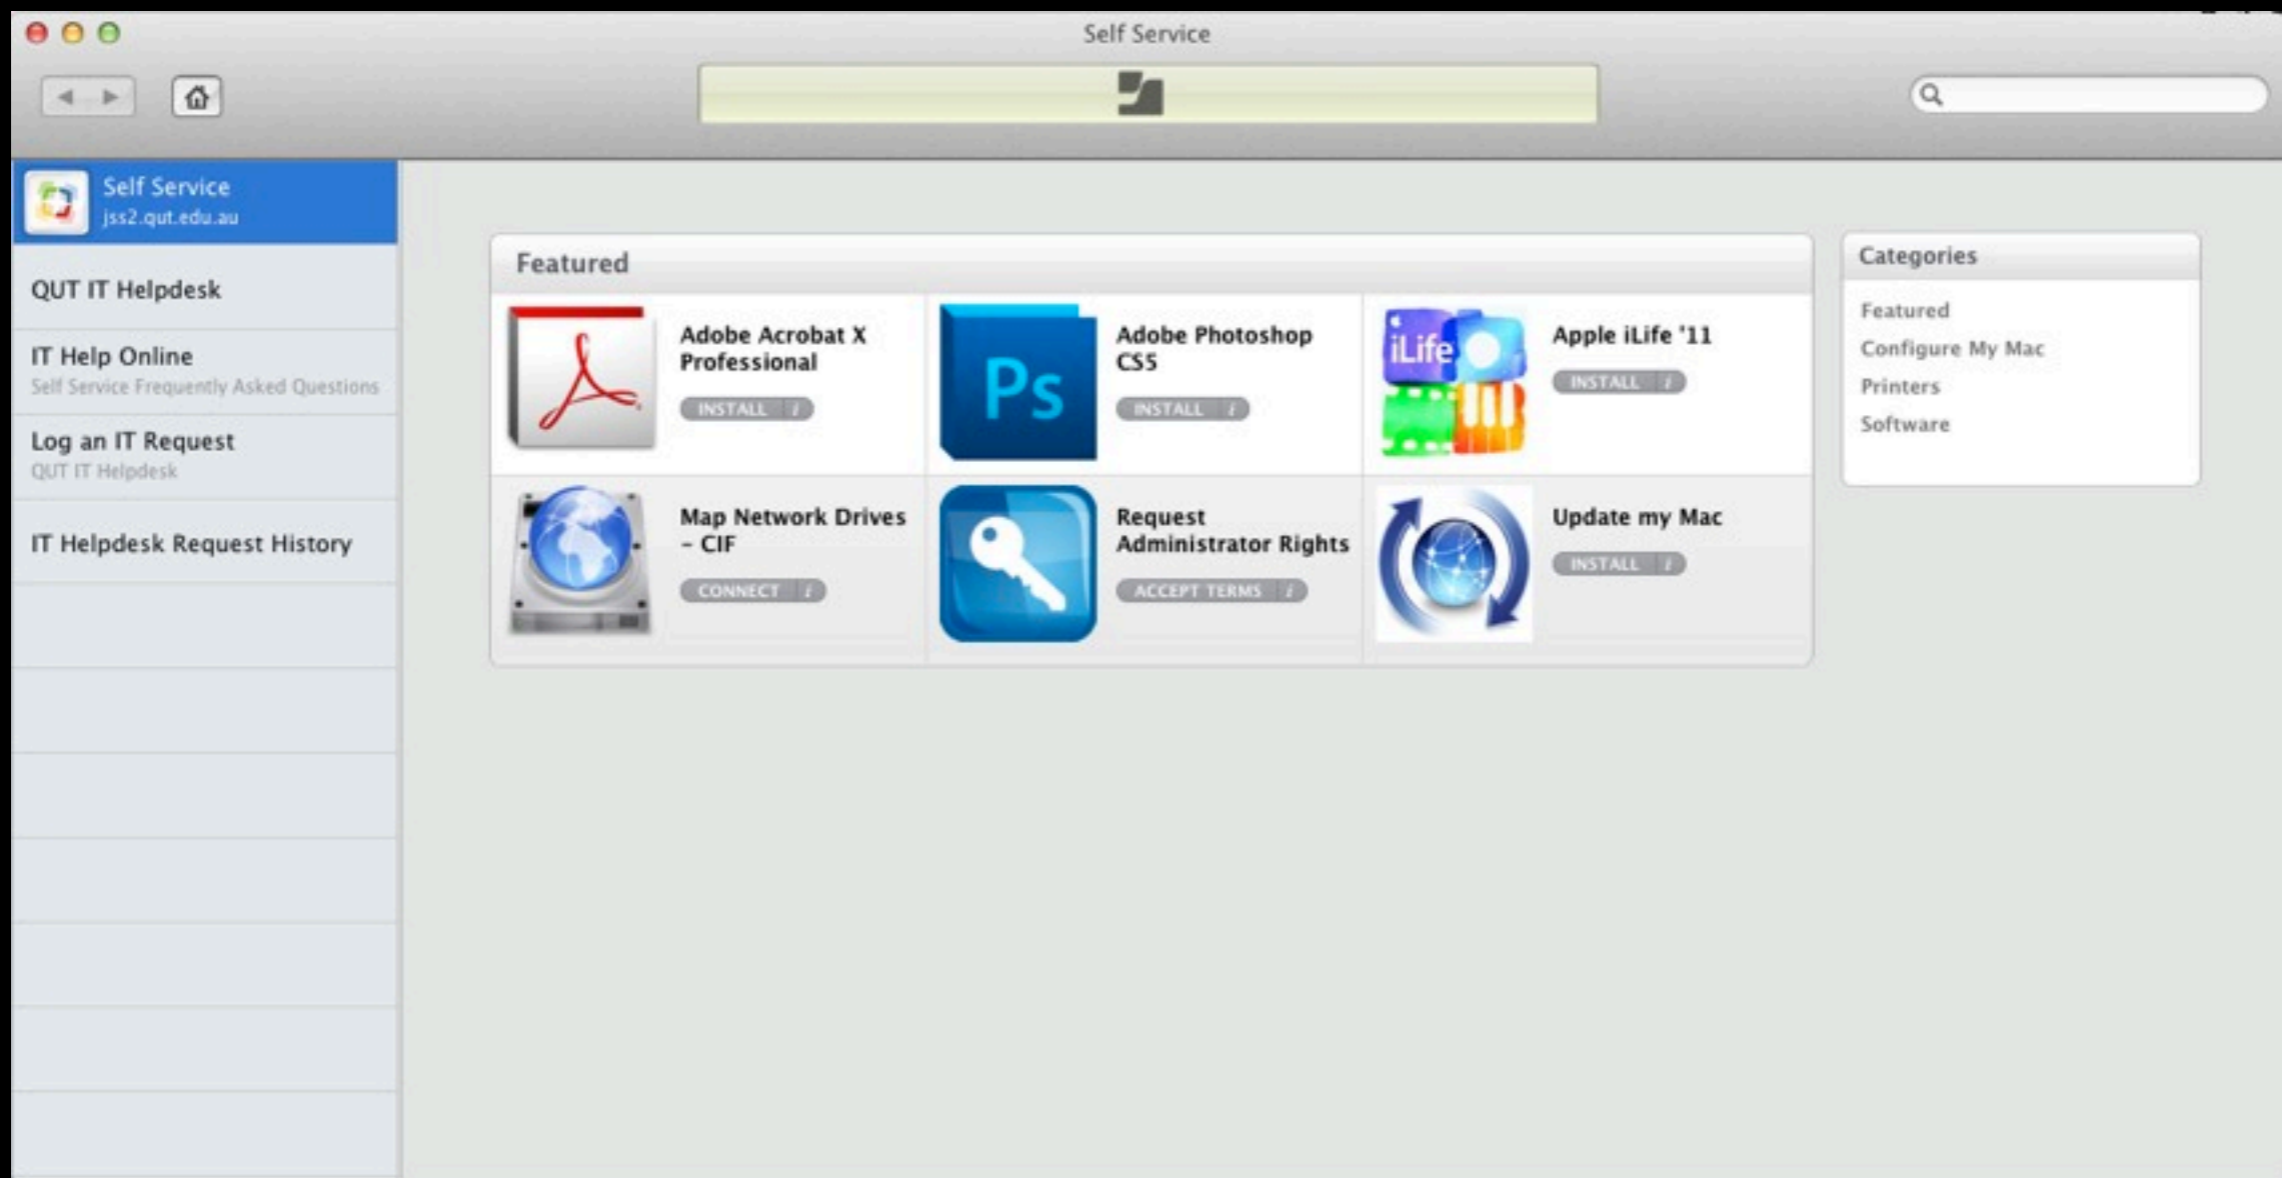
Self Service

Self Service
jss2.qut.edu.au

QUT IT Helpdesk

IT Help Online
Self Service Frequently Asked Questions

Log an IT Request
QUT IT Helpdesk

IT Helpdesk Request History

Featured

Adobe Acrobat X Professional
INSTALL i

Adobe Photoshop CS5
INSTALL i

Apple iLife '11
INSTALL i

Map Network Drives – CIF
CONNECT i

Request Administrator Rights
ACCEPT TERMS i

Update my Mac
INSTALL i

Categories

Featured
Configure My Mac
Printers
Software